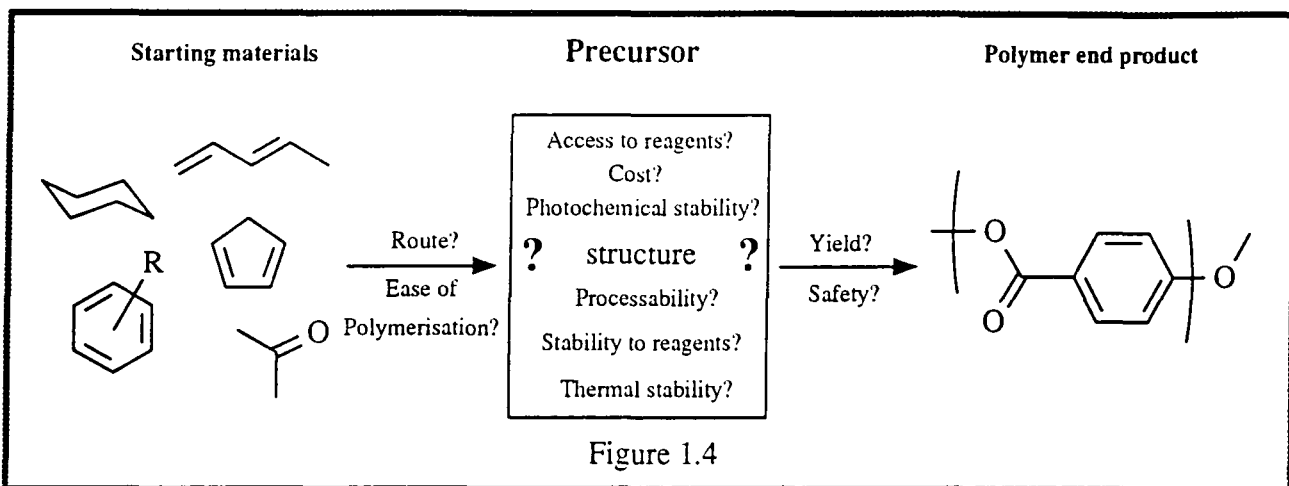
Starting materials

Precursor

Polymer end product

R

O

Route?

Ease of Polymerisation?

Access to reagents?
Cost?
Photochemical stability?
? structure ?
Processability?
Stability to reagents?
Thermal stability?

Yield?

Safety?

O

O

O

Figure 1.4